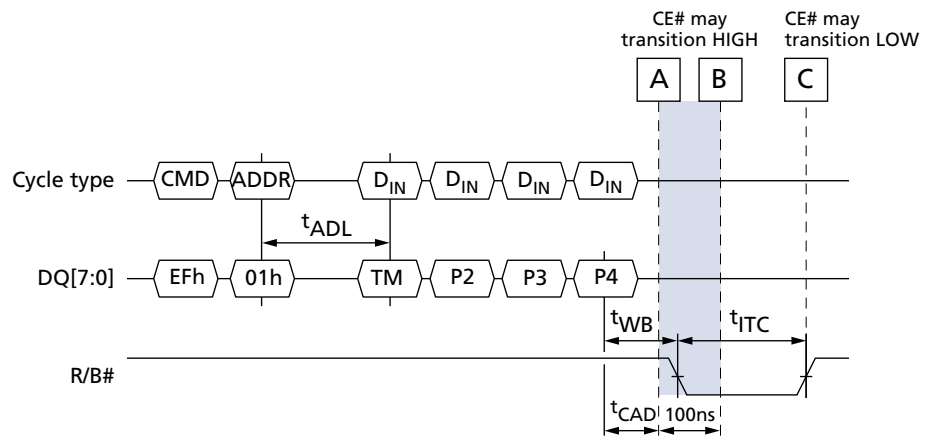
CE# may transition HIGH

CE# may transition LOW

A

B

C

Cycle type

CMD

ADDR

$D_{IN}$

$D_{IN}$

$D_{IN}$

$D_{IN}$

$t_{ADL}$

DQ[7:0]

EFh

01h

TM

P2

P3

P4

$t_{WB}$

$t_{ITC}$

R/B#

$t_{CAD}$

100ns